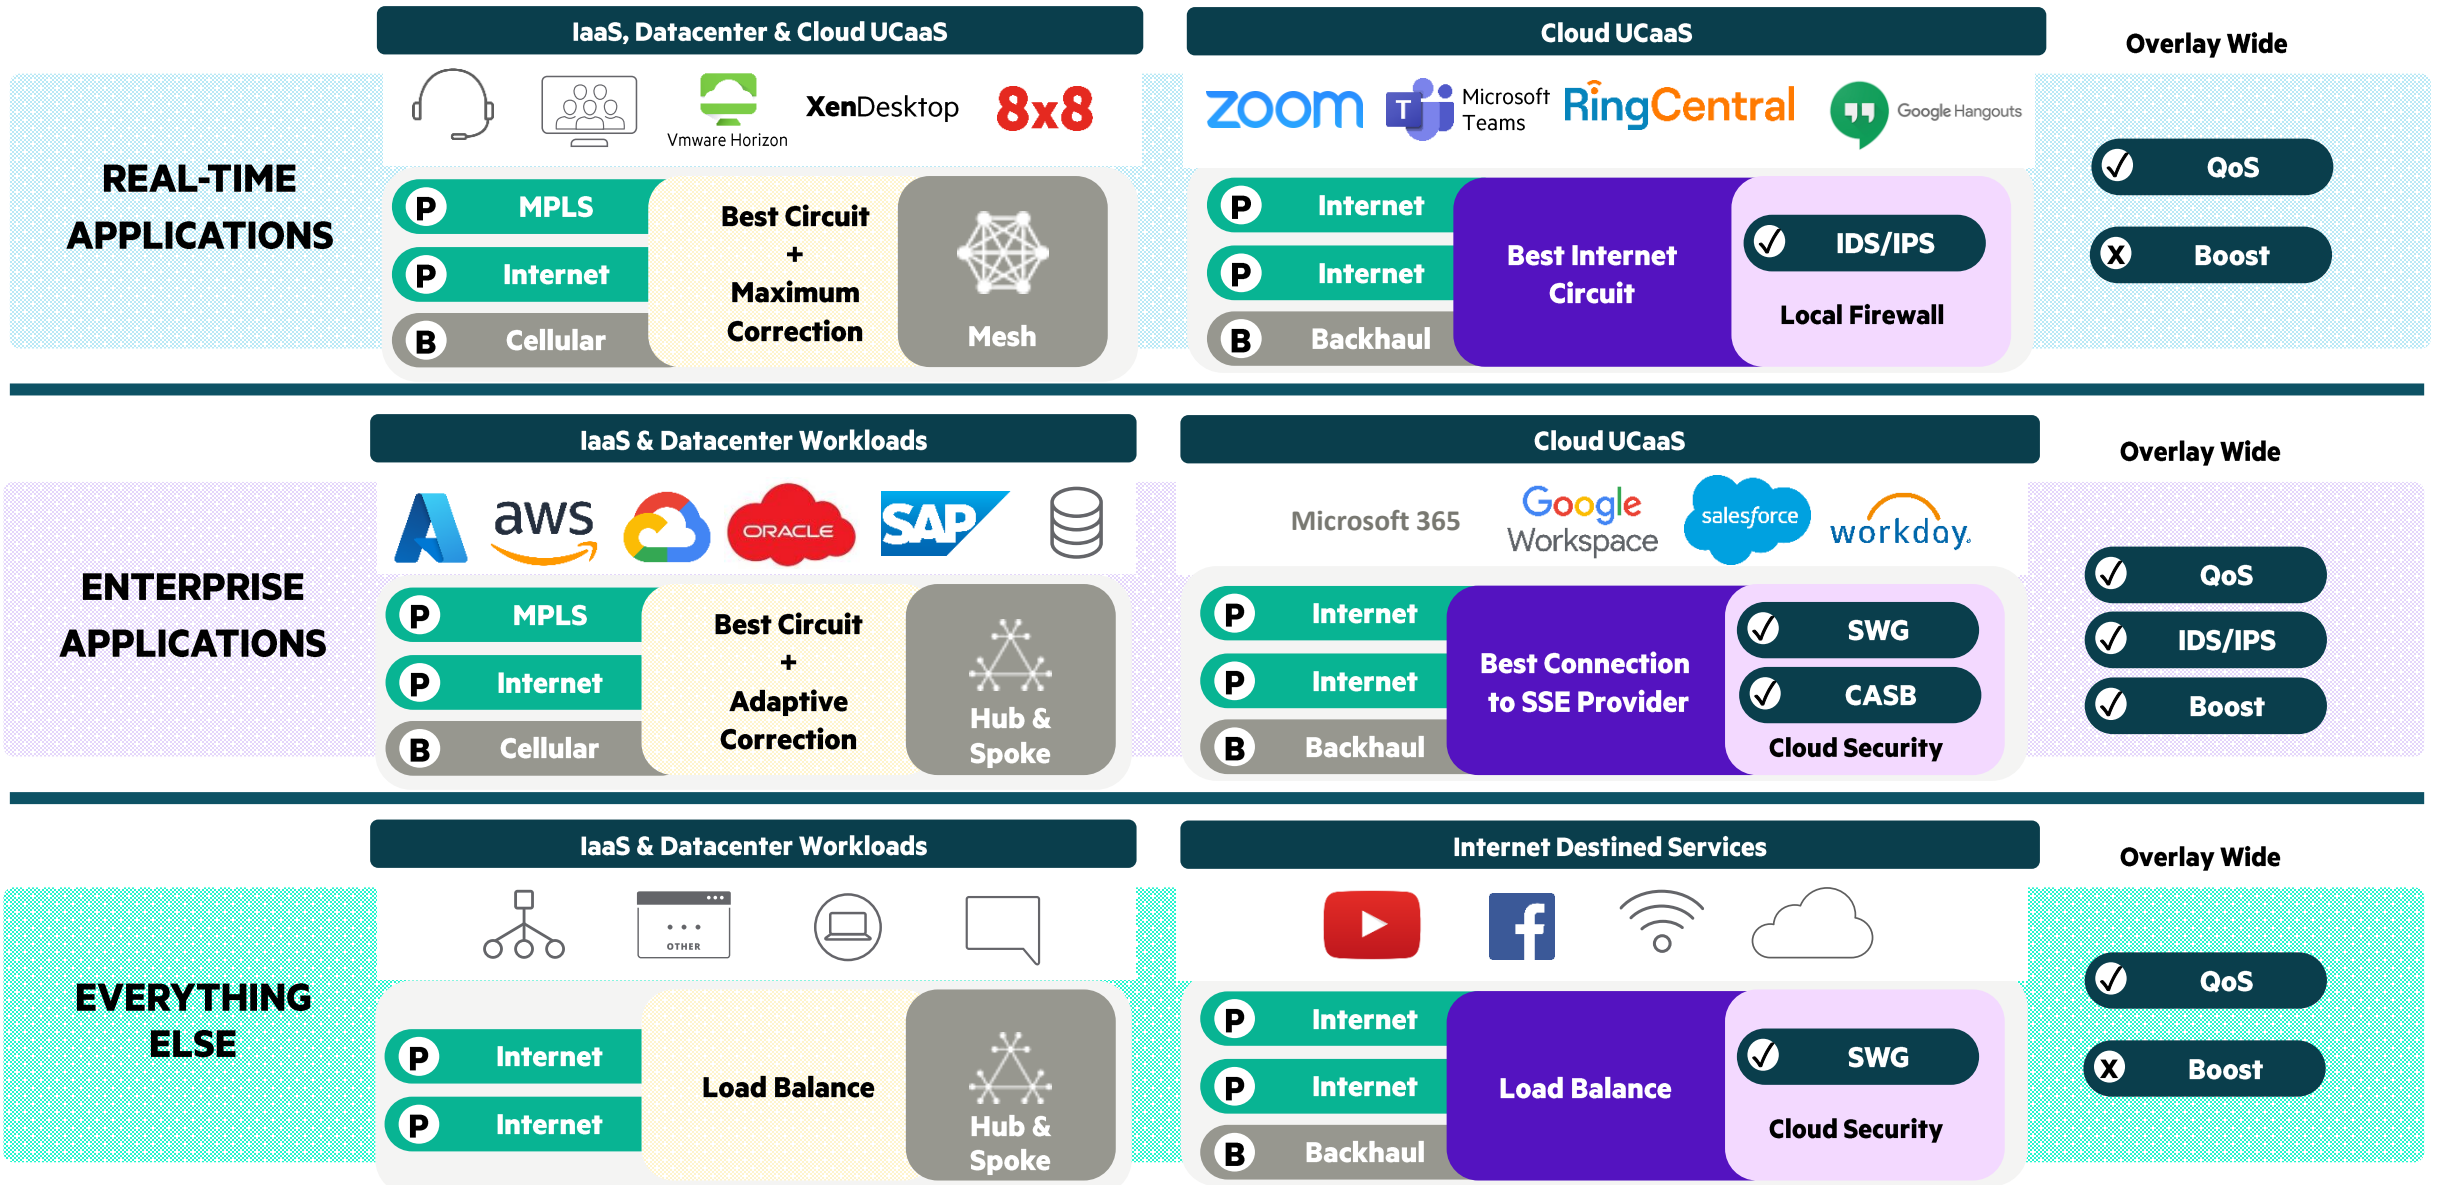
IaaS, Datacenter & Cloud UCaaS

Vmware Horizon

XenDesktop

8x8

Cloud UCaaS

zoom

Microsoft Teams

RingCentral

Google Hangouts

Overlay Wide

REAL-TIME APPLICATIONS

P MPLS

P Internet

B Cellular

Best Circuit + Maximum Correction

Mesh

P Internet

P Internet

B Backhaul

Best Internet Circuit

IDS/IPS

Local Firewall

QoS

Boost

IaaS & Datacenter Workloads

aws

ORACLE

SAP

Cloud UCaaS

Microsoft 365

Google Workspace

salesforce

workday.

Overlay Wide

ENTERPRISE APPLICATIONS

P MPLS

P Internet

B Cellular

Best Circuit + Adaptive Correction

Hub & Spoke

P Internet

P Internet

B Backhaul

Best Connection to SSE Provider

SWG

CASB

Cloud Security

QoS

IDS/IPS

Boost

IaaS & Datacenter Workloads

OTHER

Internet Destined Services

Overlay Wide

EVERYTHING ELSE

P Internet

P Internet

Load Balance

Hub & Spoke

P Internet

P Internet

B Backhaul

Load Balance

SWG

Cloud Security

QoS

Boost